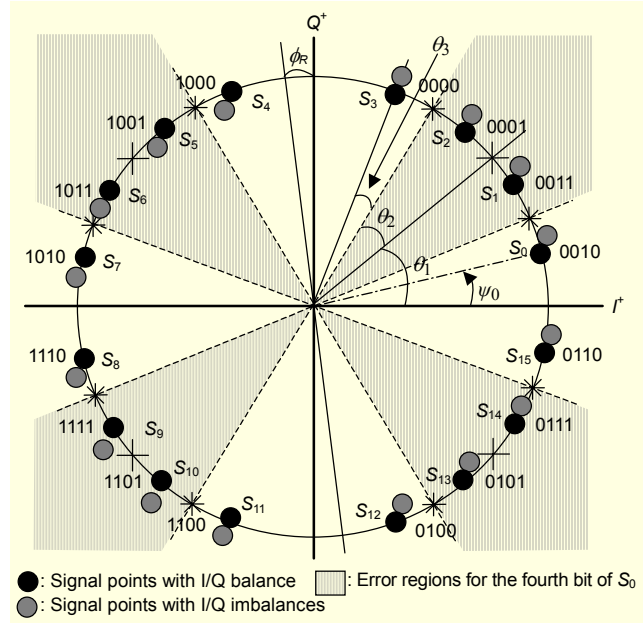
$Q^+$

$\phi_R$

$\theta_3$

1000 $S_4$

$S_3$ 0000

1001 $S_5$

$S_2$ 0001

1011 $S_6$

$S_1$ 0011

$\theta_2$

$S_0$ 0010

1010 $S_7$

$\theta_1$

$\psi_0$

$I^+$

1110 $S_8$

$S_{15}$ 0110

$S_{14}$ 0111

1111 $S_9$

1101 $S_{10}$

$S_{13}$ 0101

1100 $S_{11}$

$S_{12}$ 0100

: Signal points with I/Q balance : Error regions for the fourth bit of $S_0$

: Signal points with I/Q imbalances